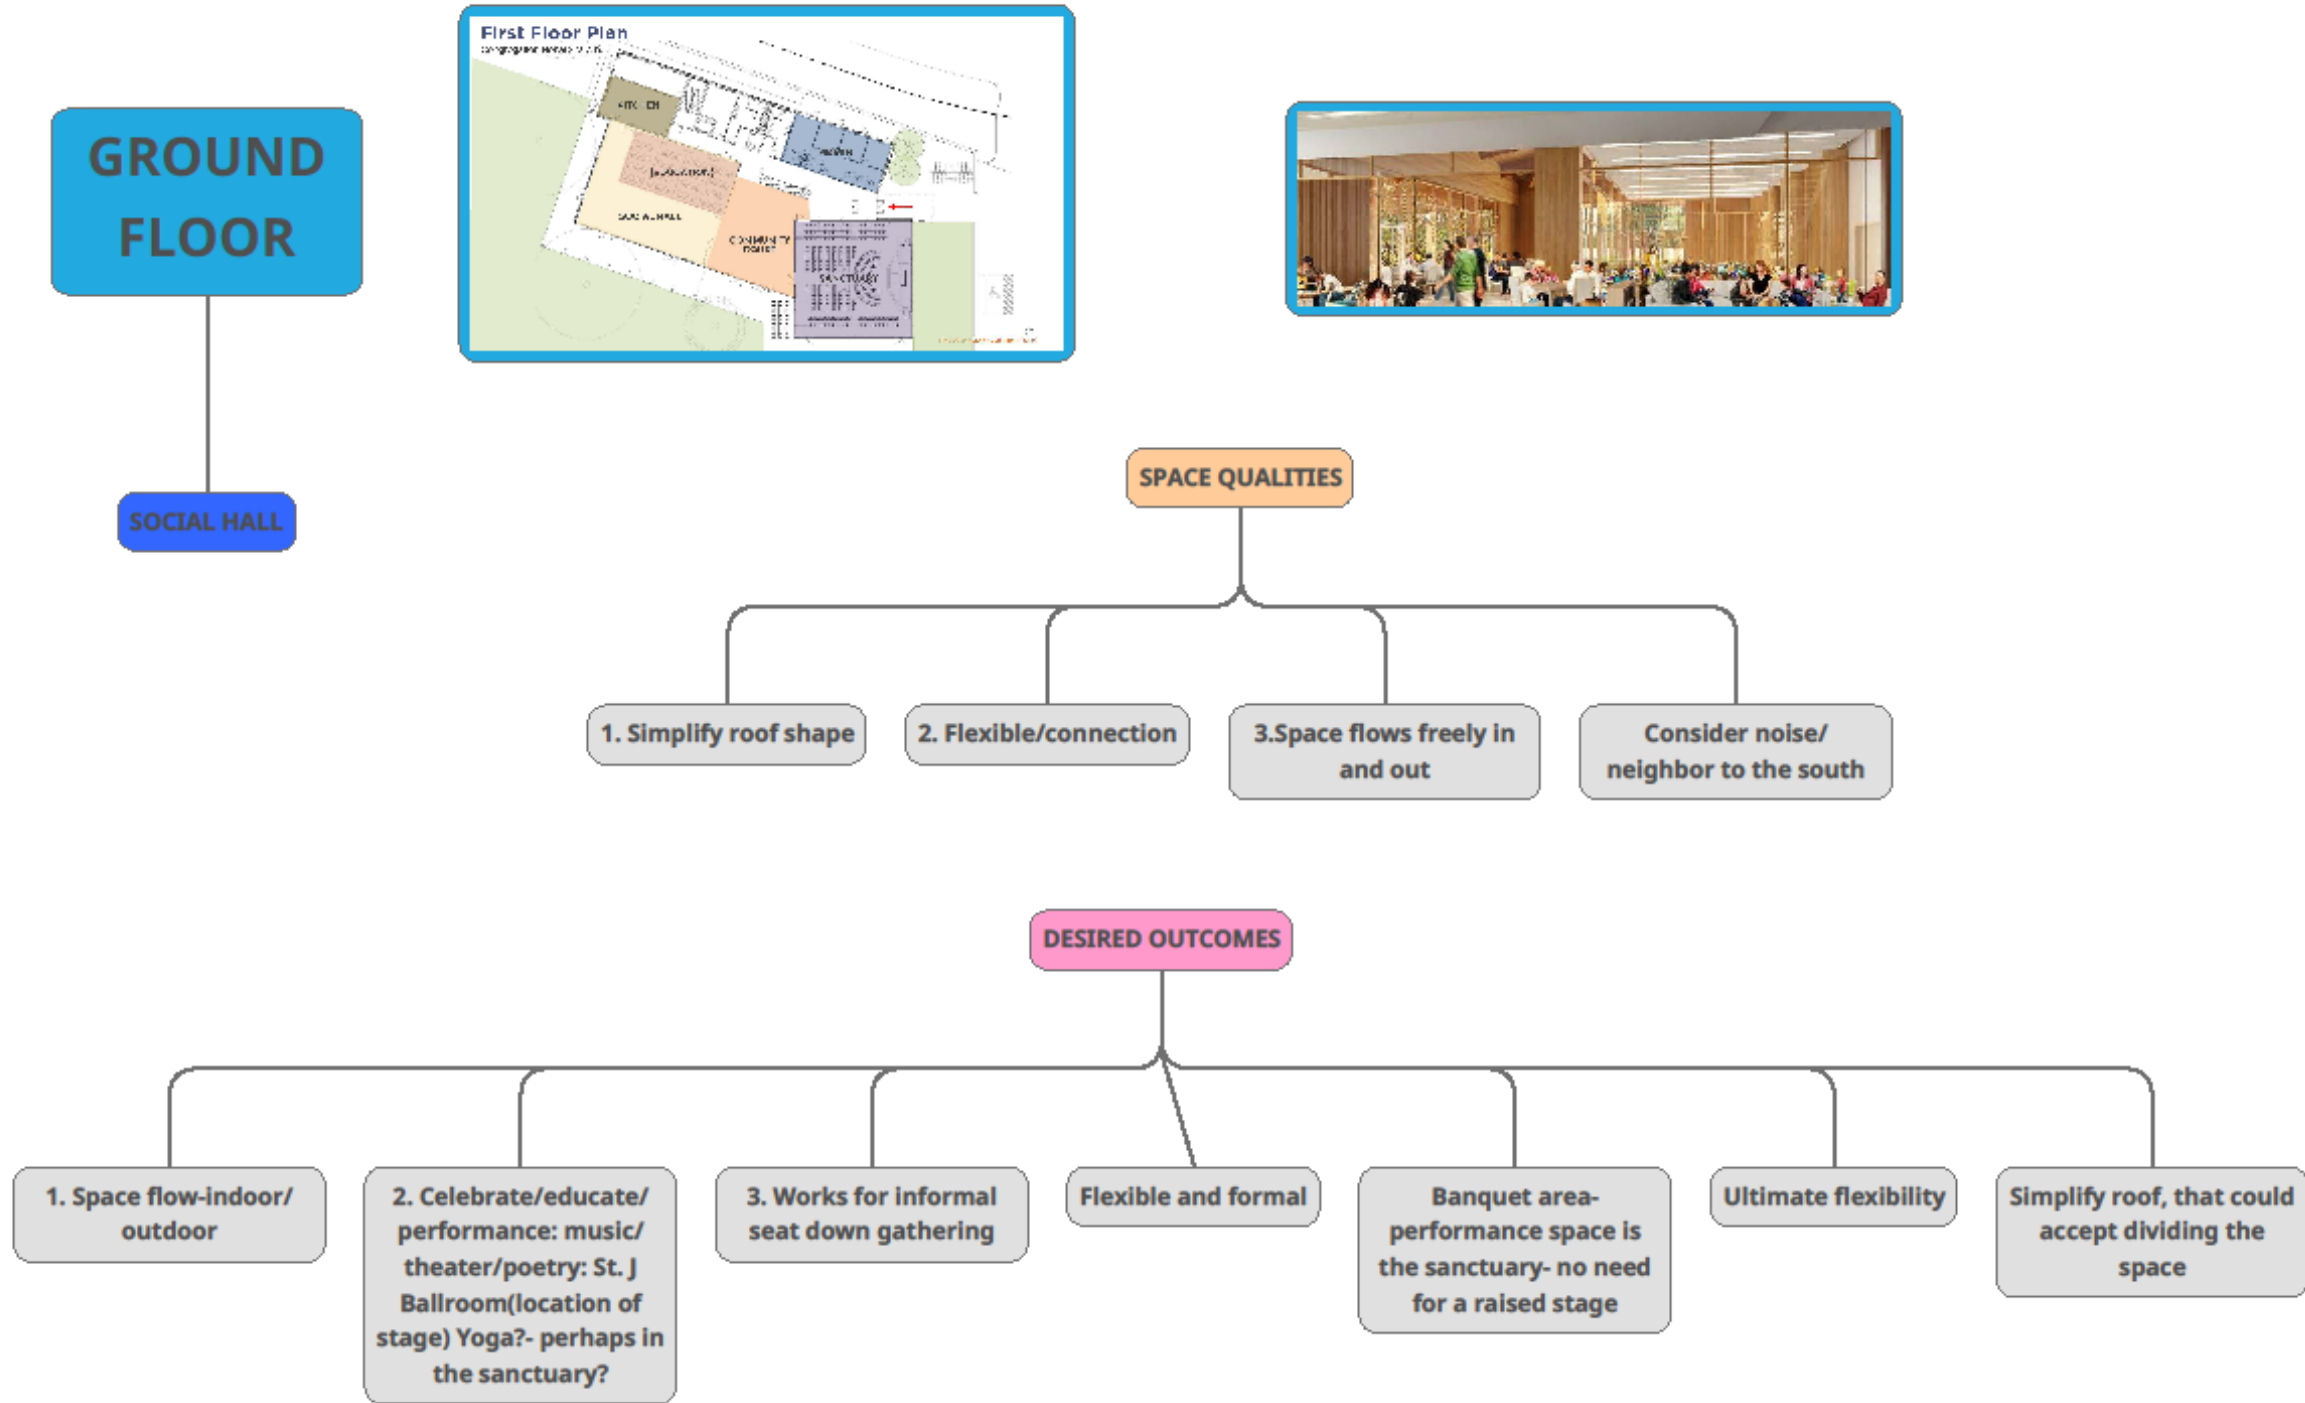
GROUND FLOOR

First Floor Plan

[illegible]

KITCHEN

EDUCATION

SOCIAL HALL

COMMUNITY FOYER

SANCTUARY

SOCIAL HALL

SPACE QUALITIES

1. Simplify roof shape

2. Flexible/connection

3.Space flows freely in and out

Consider noise/ neighbor to the south

DESIRED OUTCOMES

1. Space flow-indoor/ outdoor

2. Celebrate/educate/ performance: music/ theater/poetry: St. J Ballroom(location of stage) Yoga?- perhaps in the sanctuary?

3. Works for informal seat down gathering

Flexible and formal

Banquet area- performance space is the sanctuary- no need for a raised stage

Ultimate flexibility

Simplify roof, that could accept dividing the space